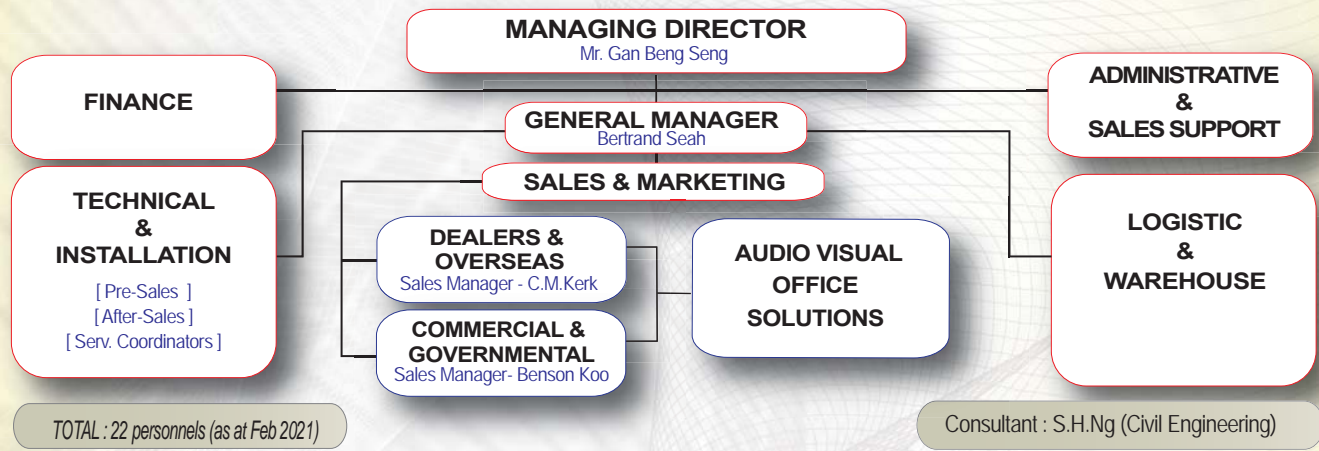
MANAGING DIRECTOR
Mr. Gan Beng Seng

FINANCE

ADMINISTRATIVE
&
SALES SUPPORT

GENERAL MANAGER
Bertrand Seah

SALES & MARKETING

TECHNICAL
&
INSTALLATION
[ Pre-Sales ]
[ After-Sales ]
[ Serv. Coordinators ]

DEALERS &
OVERSEAS
Sales Manager - C.M.Kerk

COMMERCIAL &
GOVERNMENTAL
Sales Manager- Benson Koo

AUDIO VISUAL
OFFICE
SOLUTIONS

LOGISTIC
&
WAREHOUSE

TOTAL : 22 personnels (as at Feb 2021)

Consultant : S.H.Ng (Civil Engineering)